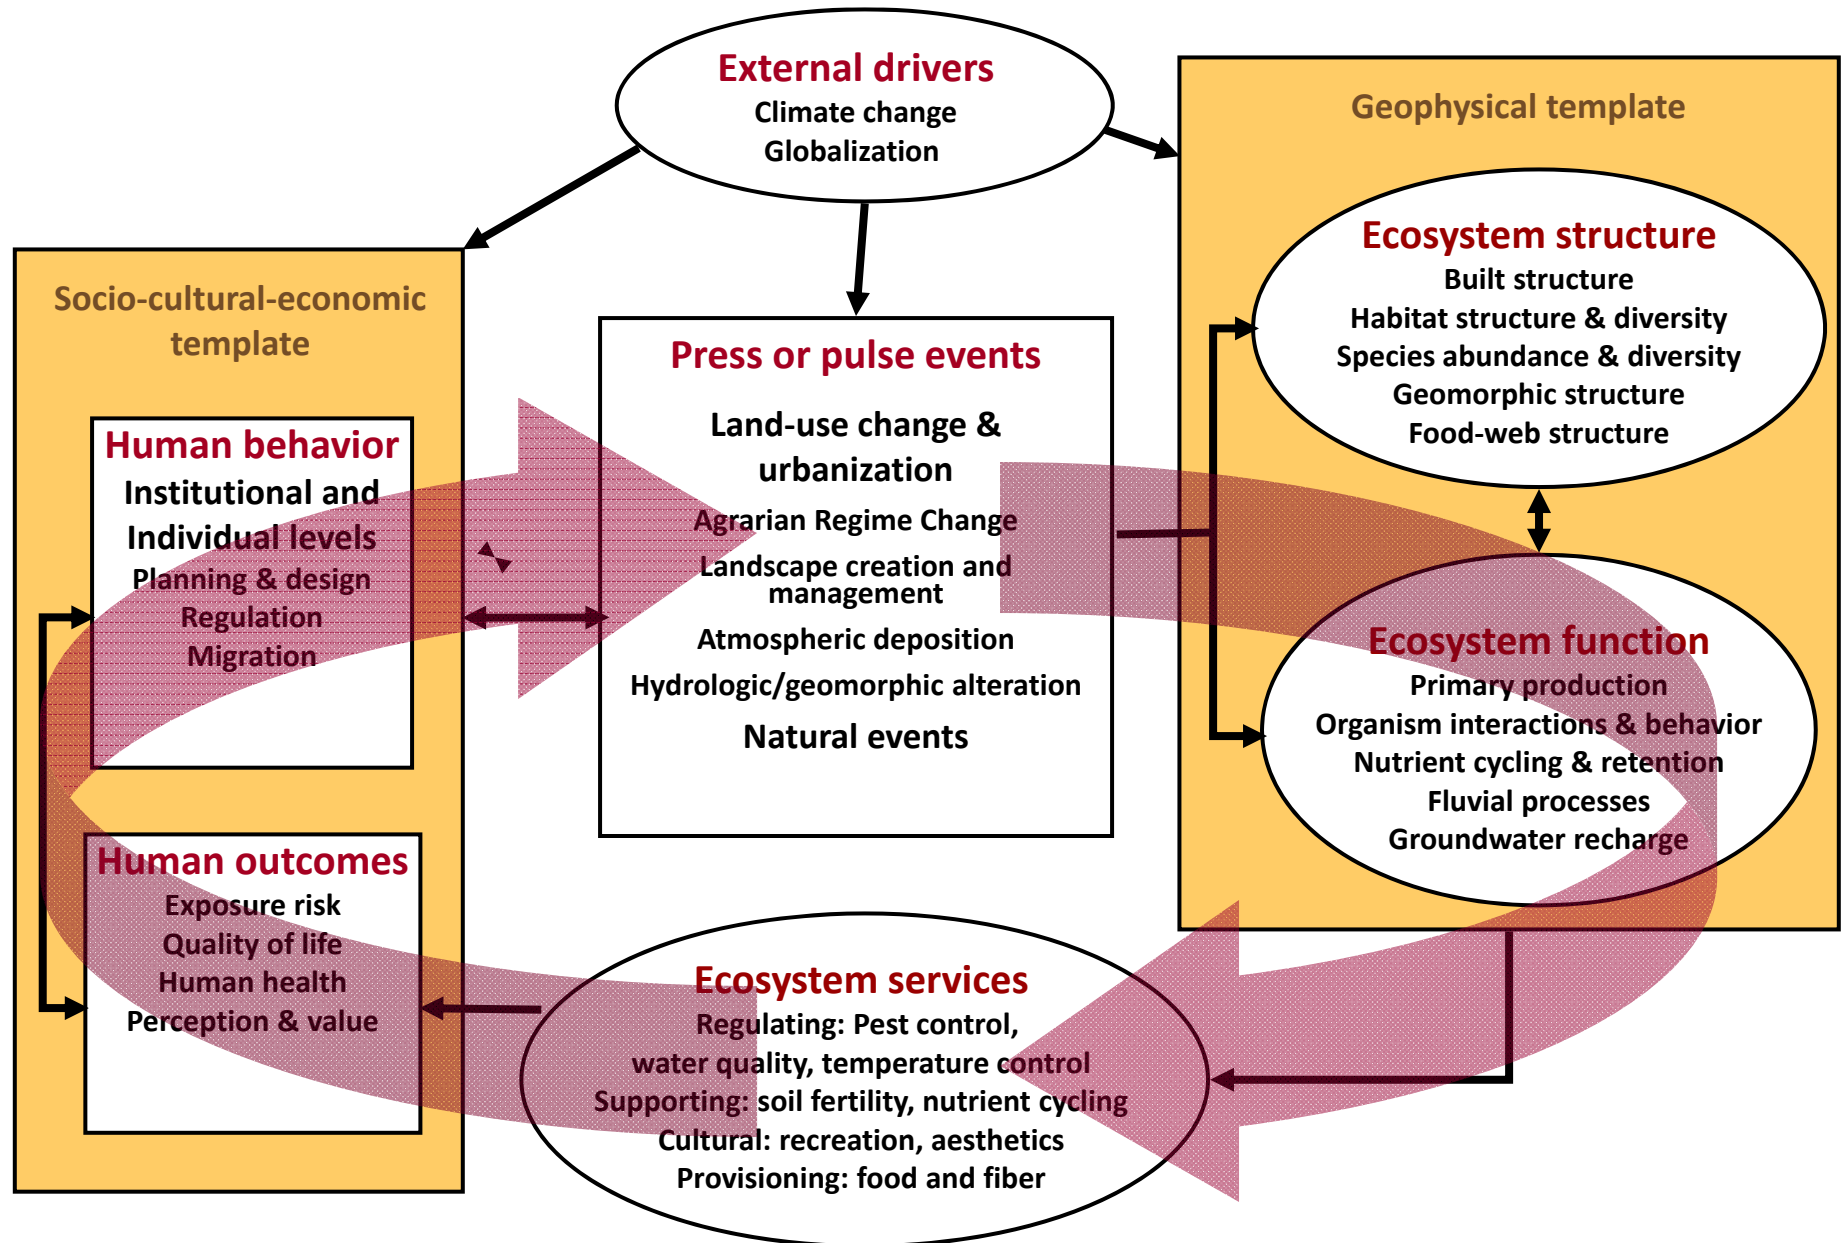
External drivers
Climate change
Globalization

Geophysical template

Socio-cultural-economic template

Press or pulse events
Land-use change & urbanization
Agrarian Regime Change
Landscape creation and management
Atmospheric deposition
Hydrologic/geomorphic alteration
Natural events

Ecosystem structure
Built structure
Habitat structure & diversity
Species abundance & diversity
Geomorphic structure
Food-web structure

Human behavior
Institutional and Individual levels
Planning & design
Regulation
Migration

Ecosystem function
Primary production
Organism interactions & behavior
Nutrient cycling & retention
Fluvial processes
Groundwater recharge

Human outcomes
Exposure risk
Quality of life
Human health
Perception & value

Ecosystem services
Regulating: Pest control, water quality, temperature control
Supporting: soil fertility, nutrient cycling
Cultural: recreation, aesthetics
Provisioning: food and fiber